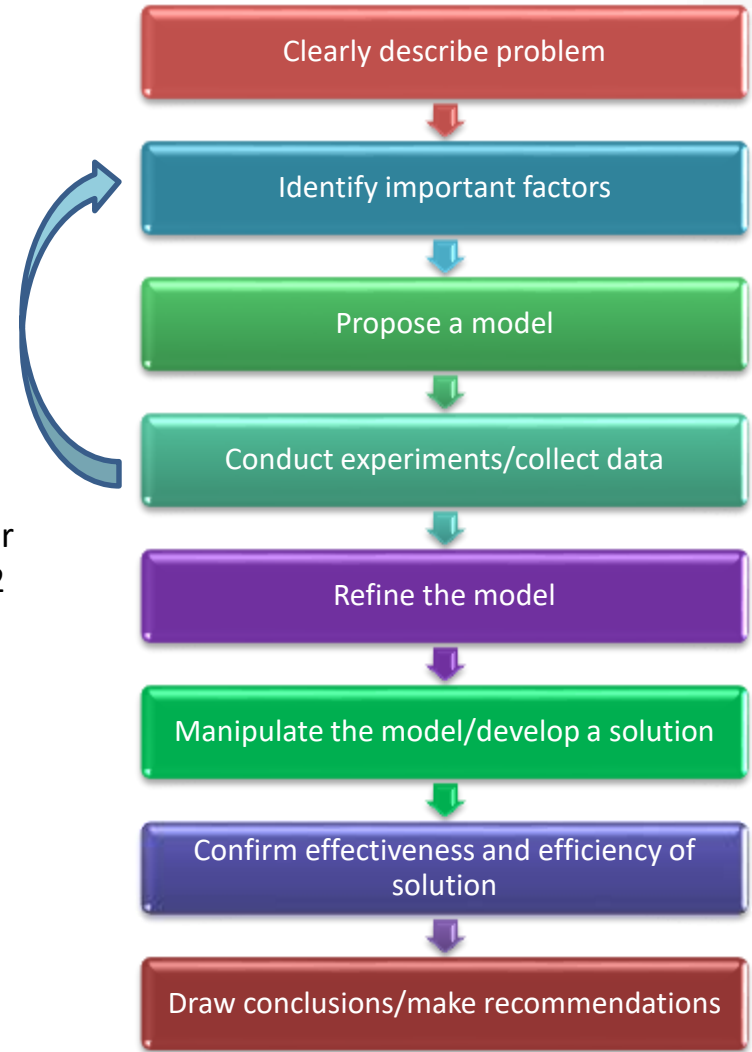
Clearly describe problem

Identify important factors

Propose a model

Conduct experiments/collect data

r
2

Refine the model

Manipulate the model/develop a solution

Confirm effectiveness and efficiency of solution

Draw conclusions/make recommendations